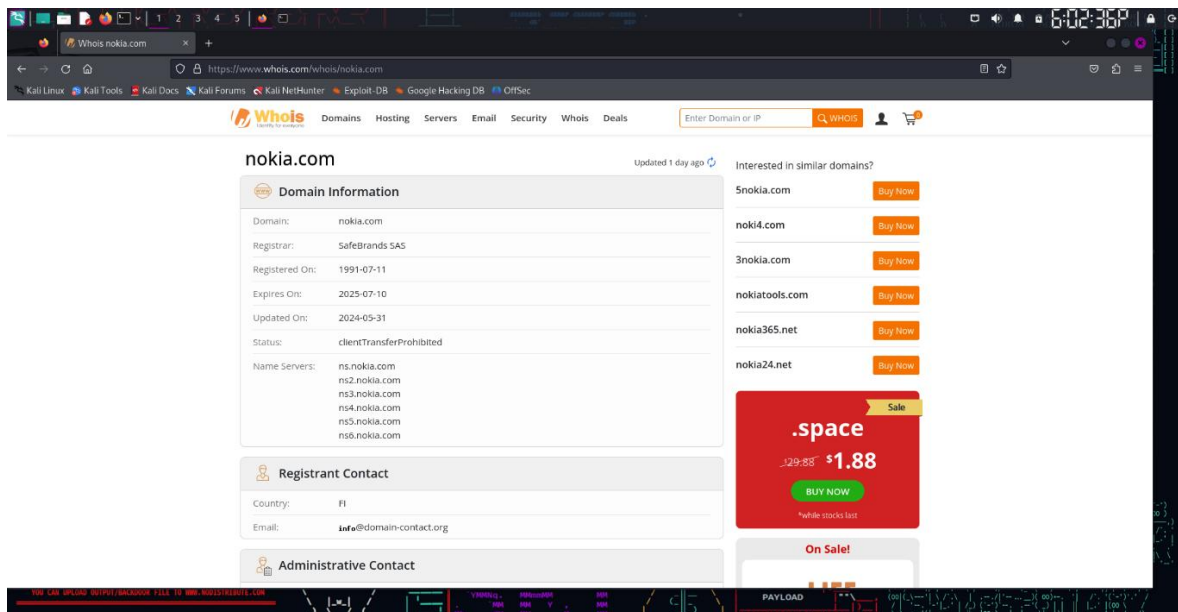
1 2 3 4 5

6:02:36P

Whois nokia.com

https://www.whois.com/whois/nokia.com

Kali Linux Kali Tools Kali Docs Kali Forums Kali NetHunter Exploit-DB Google Hacking DB OffSec

Whois
Identity for everyone

Domains Hosting Servers Email Security Whois Deals

Enter Domain or IP

WHOIS

nokia.com

Updated 1 day ago

Domain Information

| | |
|---|---|
| Domain: | nokia.com |
| Registrar: | SafeBrands SAS |
| Registered On: | 1991-07-11 |
| Expires On: | 2025-07-10 |
| Updated On: | 2024-05-31 |
| Status: | clientTransferProhibited |
| Name Servers: | ns.nokia.com ns2.nokia.com ns3.nokia.com ns4.nokia.com ns5.nokia.com ns6.nokia.com |

Registrant Contact

| | |
|---|---|
| Country: | FI |
| Email: | info@domain-contact.org |

Administrative Contact

Interested in similar domains?

| | |
|---|---|
| 5nokia.com | Buy Now |
| noki4.com | Buy Now |
| 3nokia.com | Buy Now |
| nokiatools.com | Buy Now |
| nokia365.net | Buy Now |
| nokia24.net | Buy Now |

Sale

.space

~~29.88~~ $1.88

BUY NOW

*while stocks last

On Sale!

YOU CAN UPLOAD OUTPUT/BACKDOOR FILE TO WWW.NODISTRIBUTE.COM

PAYLOAD